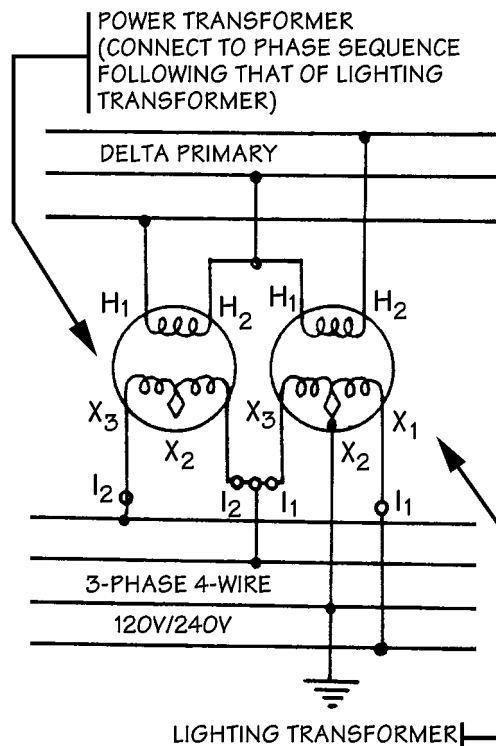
POWER TRANSFORMER (CONNECT TO PHASE SEQUENCE FOLLOWING THAT OF LIGHTING TRANSFORMER)

DELTA PRIMARY

$H_1$ $H_2$ $H_1$ $H_2$

$X_3$ $X_2$ $X_3$ $X_2$ $X_1$

$I_2$ $I_2$ $I_1$ $I_1$

3-PHASE 4-WIRE

120V/240V

LIGHTING TRANSFORMER